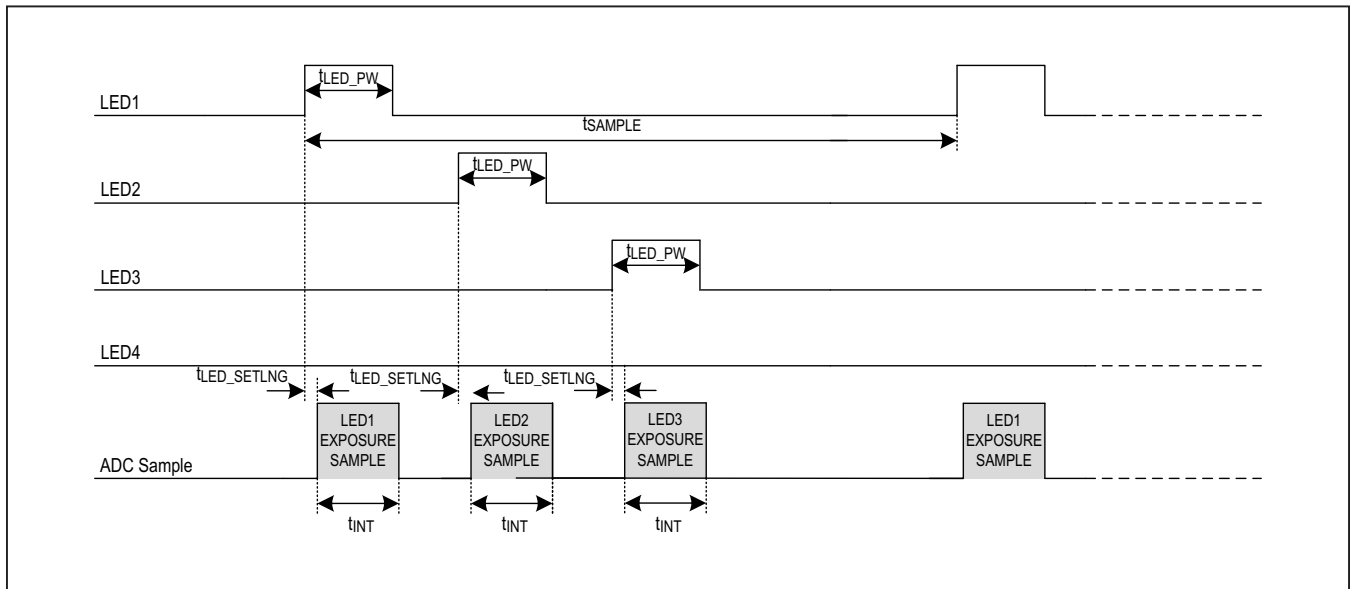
$t_{LED\_PW}$

LED1

$t_{SAMPLE}$

$t_{LED\_PW}$

LED2

$t_{LED\_PW}$

LED3

LED4

$t_{LED\_SETLNG}$ $t_{LED\_SETLNG}$ $t_{LED\_SETLNG}$

LED1 EXPOSURE SAMPLE

LED2 EXPOSURE SAMPLE

LED3 EXPOSURE SAMPLE

LED1 EXPOSURE SAMPLE

ADC Sample

$t_{INT}$ $t_{INT}$ $t_{INT}$